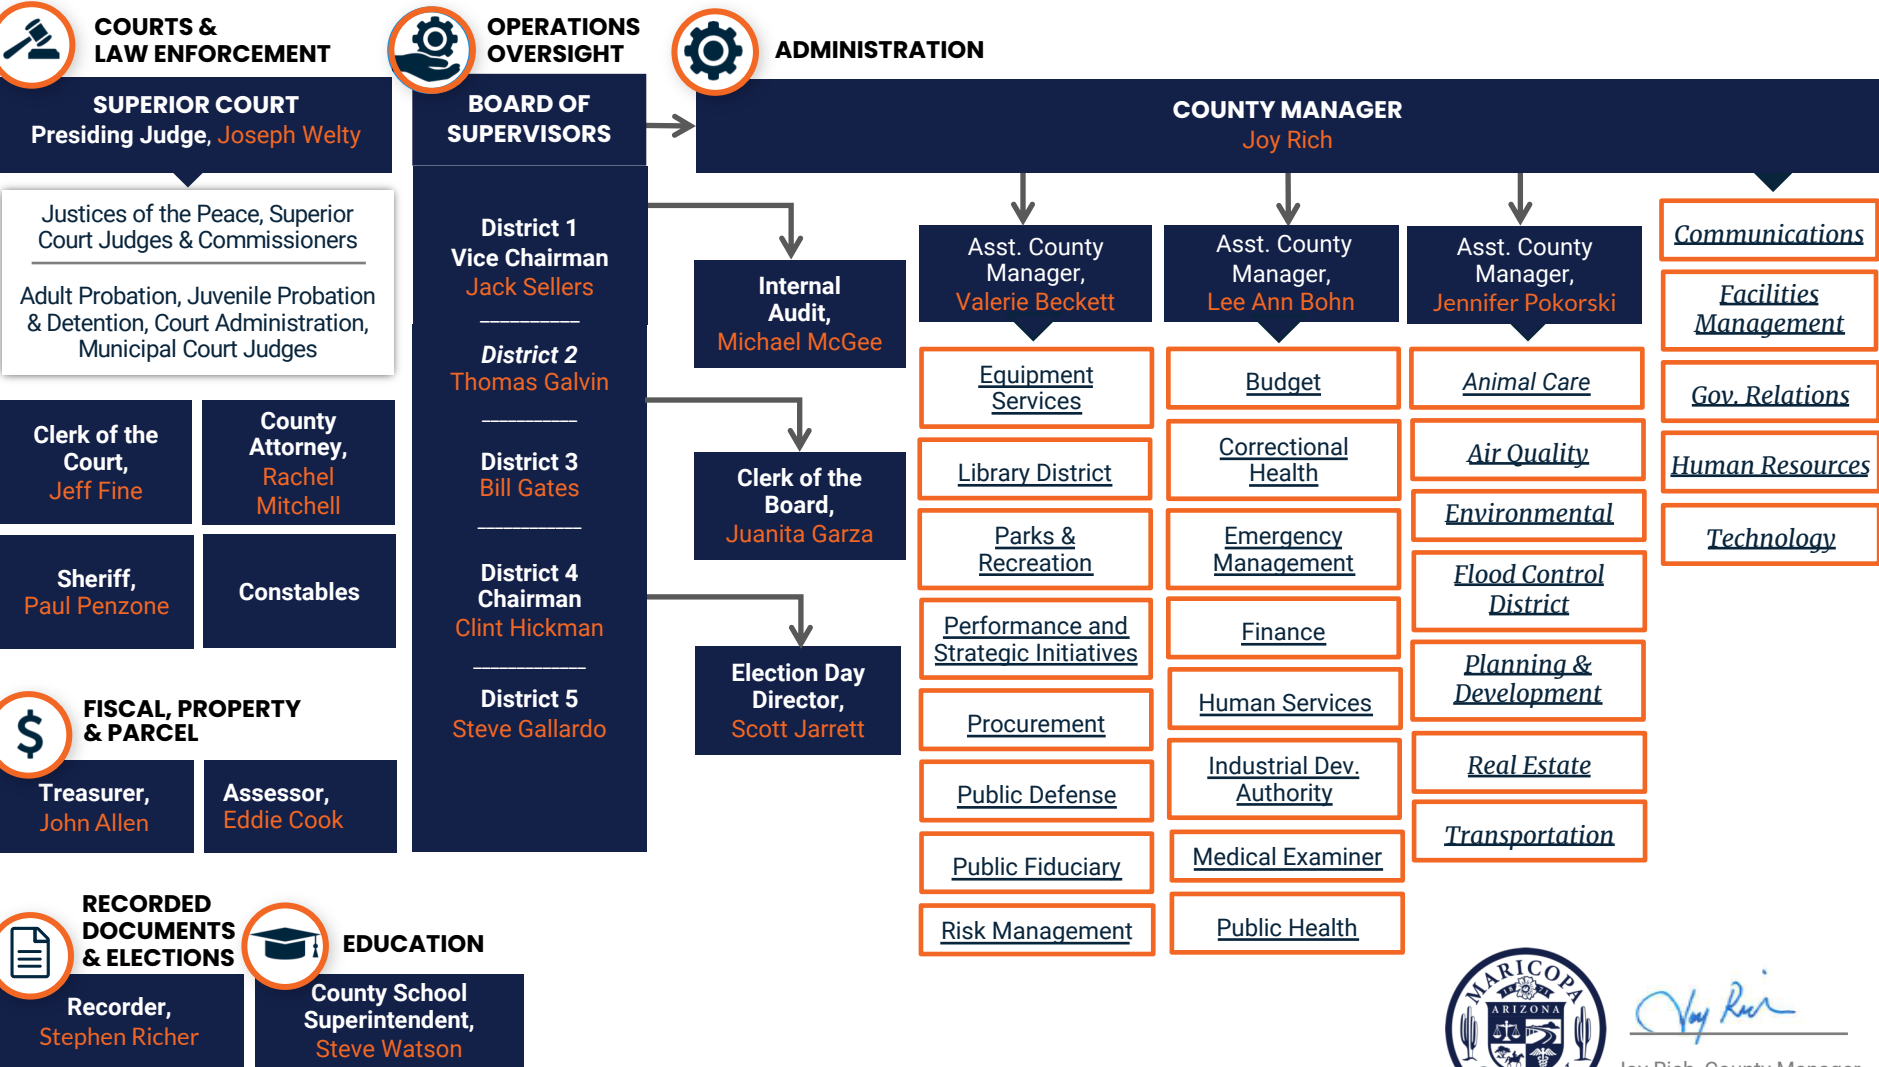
COURTS & LAW ENFORCEMENT

OPERATIONS OVERSIGHT

ADMINISTRATION

SUPERIOR COURT
Presiding Judge, Joseph Welty

BOARD OF SUPERVISORS

COUNTY MANAGER
Joy Rich

Justices of the Peace, Superior Court Judges & Commissioners

Adult Probation, Juvenile Probation & Detention, Court Administration, Municipal Court Judges

District 1
Vice Chairman
Jack Sellers

District 2
Thomas Galvin

District 3
Bill Gates

District 4
Chairman
Clint Hickman

District 5
Steve Gallardo

Internal Audit,
Michael McGee

Clerk of the Board,
Juanita Garza

Election Day Director,
Scott Jarrett

Clerk of the Court,
Jeff Fine

County Attorney,
Rachel Mitchell

Sheriff,
Paul Penzone

Constables

FISCAL, PROPERTY & PARCEL

Treasurer,
John Allen

Assessor,
Eddie Cook

RECORDED DOCUMENTS & ELECTIONS

EDUCATION

Recorder,
Stephen Richer

County School Superintendent,
Steve Watson

Asst. County Manager,
Valerie Beckett

Asst. County Manager,
Lee Ann Bohn

Asst. County Manager,
Jennifer Pokorski

Equipment Services

Library District

Parks & Recreation

Performance and Strategic Initiatives

Procurement

Public Defense

Public Fiduciary

Risk Management

Budget

Correctional Health

Emergency Management

Finance

Human Services

Industrial Dev. Authority

Medical Examiner

Public Health

Animal Care

Air Quality

Environmental

Flood Control District

Planning & Development

Real Estate

Transportation

Communications

Facilities Management

Gov. Relations

Human Resources

Technology

MARICOPA ARIZONA

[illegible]